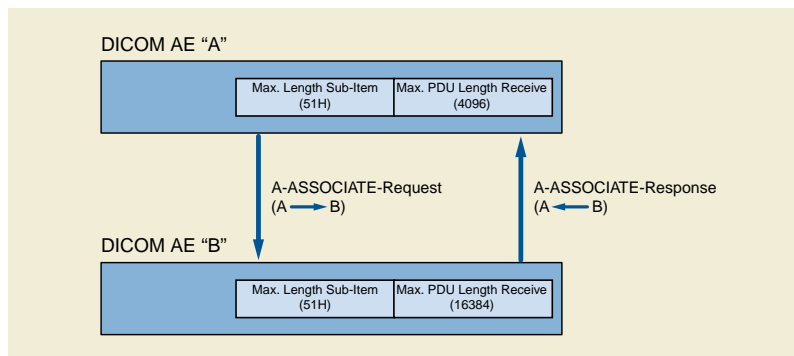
DICOM AE "A"

| Max. Length Sub-Item (51H) | Max. PDU Length Receive (4096) |
|---|---|

A-ASSOCIATE-Request
(A → B)

A-ASSOCIATE-Response
(A ← B)

DICOM AE "B"

| Max. Length Sub-Item (51H) | Max. PDU Length Receive (16384) |
|---|---|